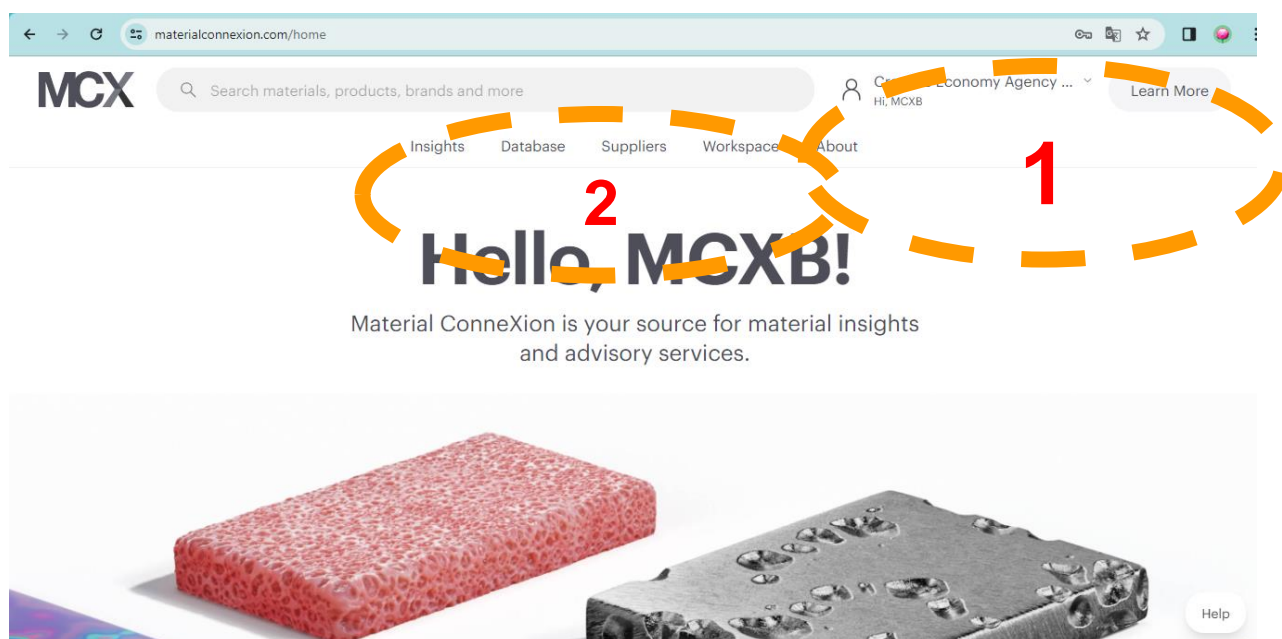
materialconnexion.com/home

MCX

Search materials, products, brands and more

Cr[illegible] Economy Agency ...
Hi, MCXB

Learn More

Insights Database Suppliers Workspace About

1

2

Hello, MCXB!

Material ConneXion is your source for material insights and advisory services.

Help